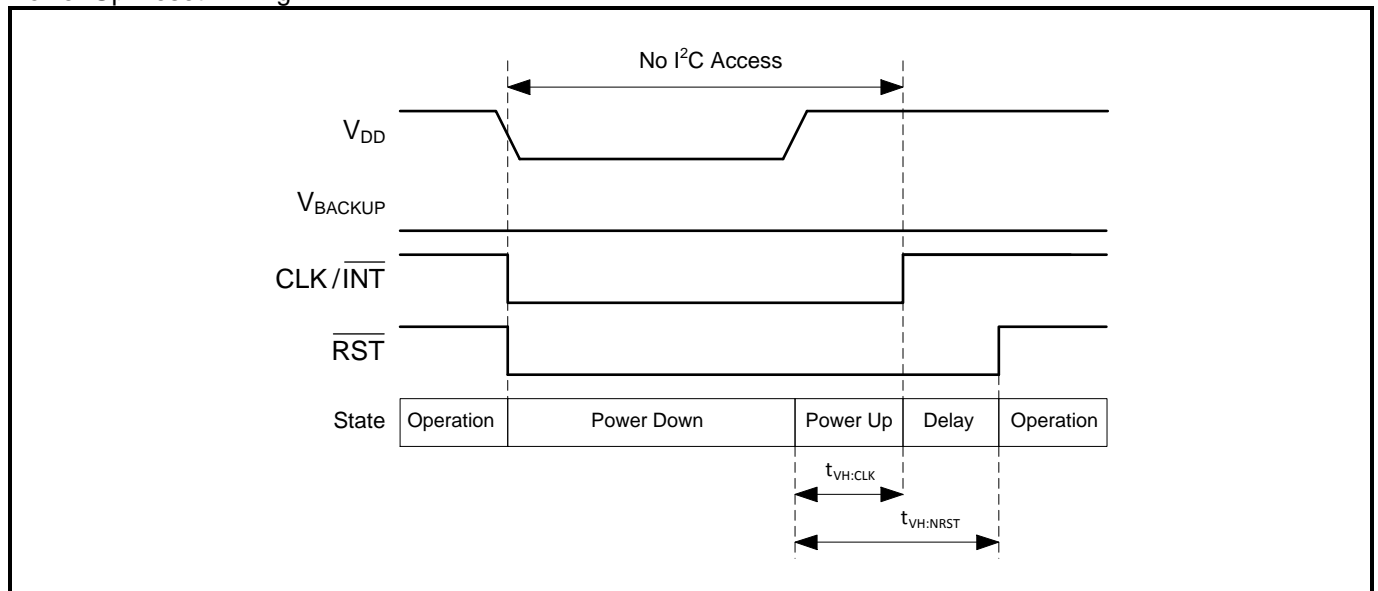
No I$^2$C Access

$V_{DD}$

$V_{BACKUP}$

$CLK/\overline{INT}$

$\overline{RST}$

| State | Operation | Power Down | Power Up | Delay | Operation |
|---|---|---|---|---|---|

$t_{VH:CLK}$

$t_{VH:NRST}$